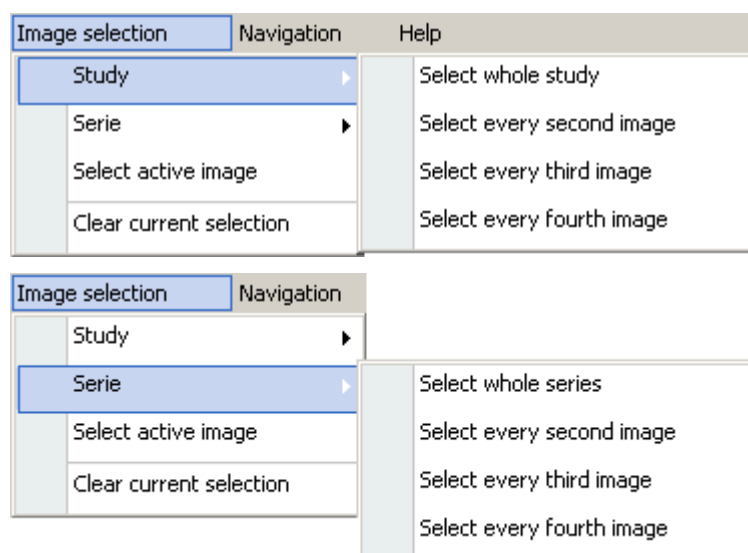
Image selection Navigation Help

Study

Serie

Select active image

Clear current selection

Select whole study

Select every second image

Select every third image

Select every fourth image

Image selection Navigation

Study

Serie

Select active image

Clear current selection

Select whole series

Select every second image

Select every third image

Select every fourth image